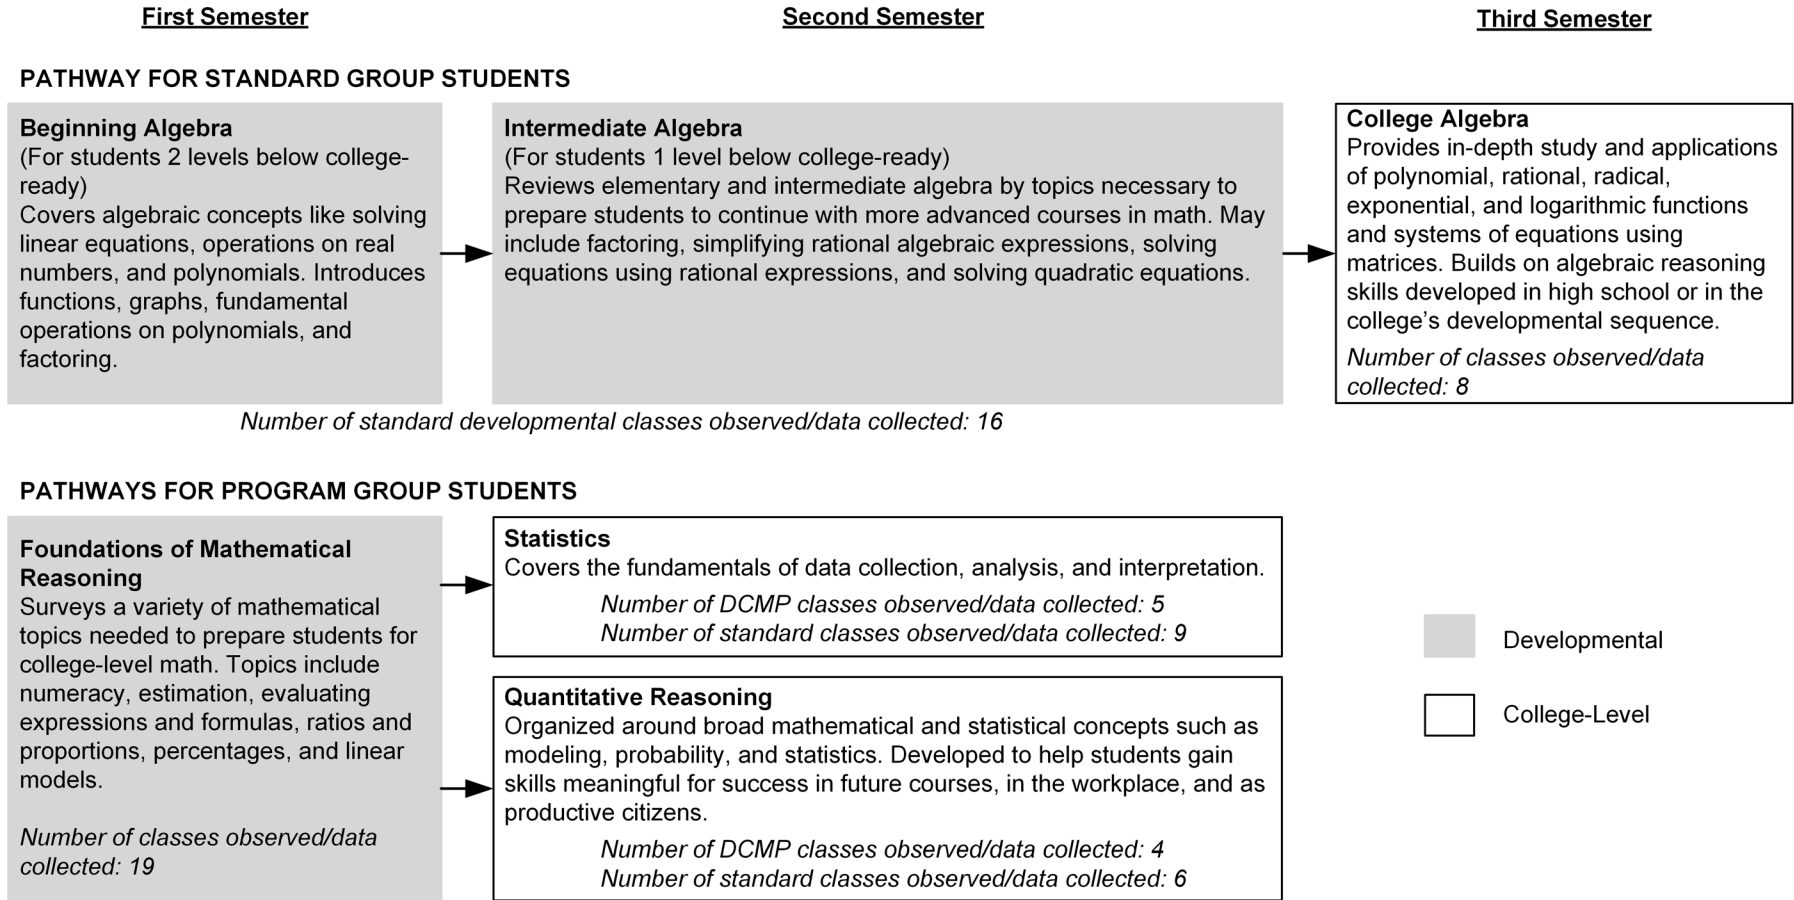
First Semester

Second Semester

Third Semester

PATHWAY FOR STANDARD GROUP STUDENTS

Beginning Algebra
(For students 2 levels below college-ready)
Covers algebraic concepts like solving linear equations, operations on real numbers, and polynomials. Introduces functions, graphs, fundamental operations on polynomials, and factoring.

Intermediate Algebra
(For students 1 level below college-ready)
Reviews elementary and intermediate algebra by topics necessary to prepare students to continue with more advanced courses in math. May include factoring, simplifying rational algebraic expressions, solving equations using rational expressions, and solving quadratic equations.

College Algebra
Provides in-depth study and applications of polynomial, rational, radical, exponential, and logarithmic functions and systems of equations using matrices. Builds on algebraic reasoning skills developed in high school or in the college's developmental sequence.
Number of classes observed/data collected: 8

Number of standard developmental classes observed/data collected: 16

PATHWAYS FOR PROGRAM GROUP STUDENTS

Foundations of Mathematical Reasoning
Surveys a variety of mathematical topics needed to prepare students for college-level math. Topics include numeracy, estimation, evaluating expressions and formulas, ratios and proportions, percentages, and linear models.

Number of classes observed/data collected: 19

Statistics
Covers the fundamentals of data collection, analysis, and interpretation.
Number of DCMP classes observed/data collected: 5
Number of standard classes observed/data collected: 9

Quantitative Reasoning
Organized around broad mathematical and statistical concepts such as modeling, probability, and statistics. Developed to help students gain skills meaningful for success in future courses, in the workplace, and as productive citizens.
Number of DCMP classes observed/data collected: 4
Number of standard classes observed/data collected: 6

Developmental

College-Level